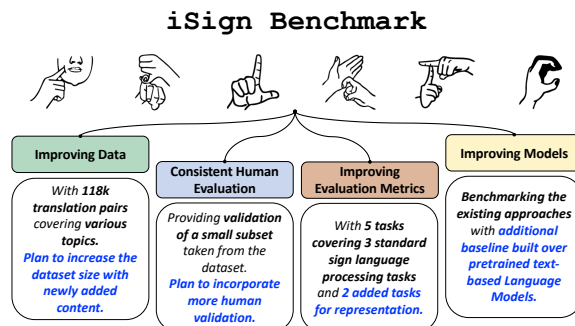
iSign Benchmark

Improving Data

With 118k translation pairs covering various topics. Plan to increase the dataset size with newly added content.

Consistent Human Evaluation

Providing validation of a small subset taken from the dataset. Plan to incorporate more human validation.

Improving Evaluation Metrics

With 5 tasks covering 3 standard sign language processing tasks and 2 added tasks for representation.

Improving Models

Benchmarking the existing approaches with additional baseline built over pretrained text-based Language Models.